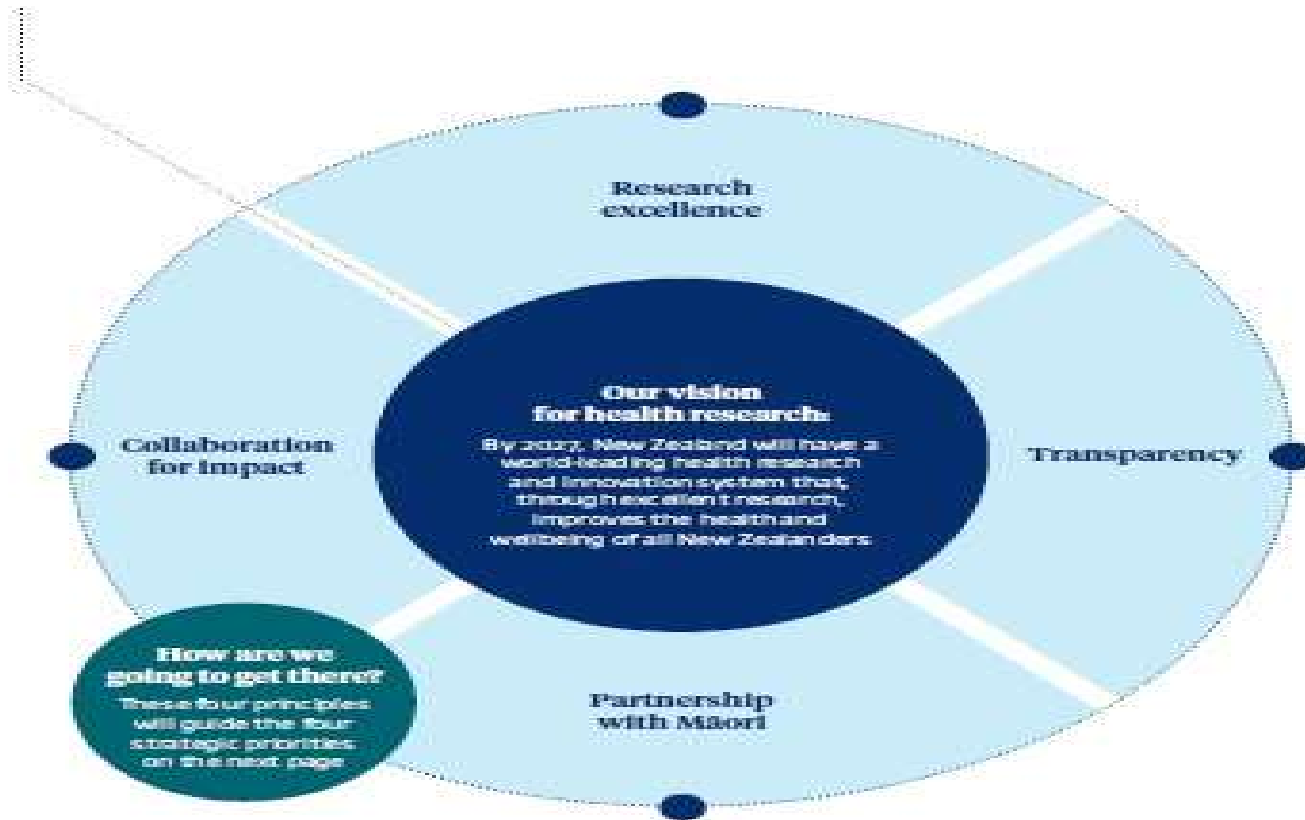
Research excellence

Our vision for health research:

By 2027, New Zealand will have a world-leading health research and innovation system that, through excellent research, improves the health and wellbeing of all New Zealanders

Collaboration for Impact

Transparency

Partnership with Māori

How are we going to get there?

These four principles will guide the four strategic priorities on the next page